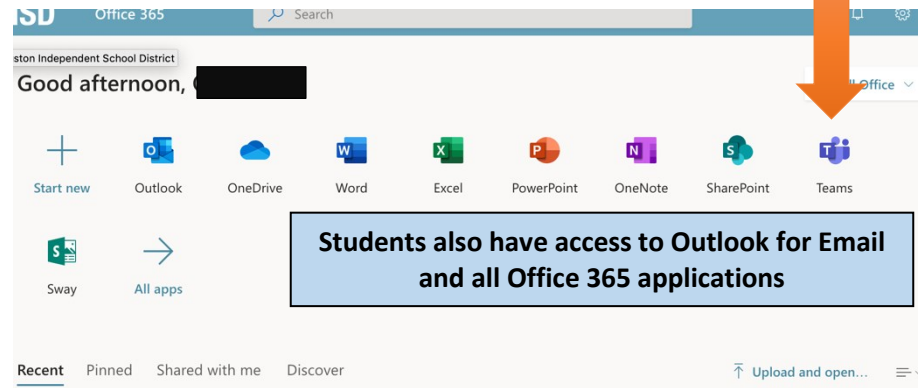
ISD Office 365

Search

ston Independent School District

Good afternoon,

ll Office

Start new

Outlook

OneDrive

Word

Excel

PowerPoint

OneNote

SharePoint

Teams

Sway

All apps

Students also have access to Outlook for Email and all Office 365 applications

Recent Pinned Shared with me Discover

Upload and open...